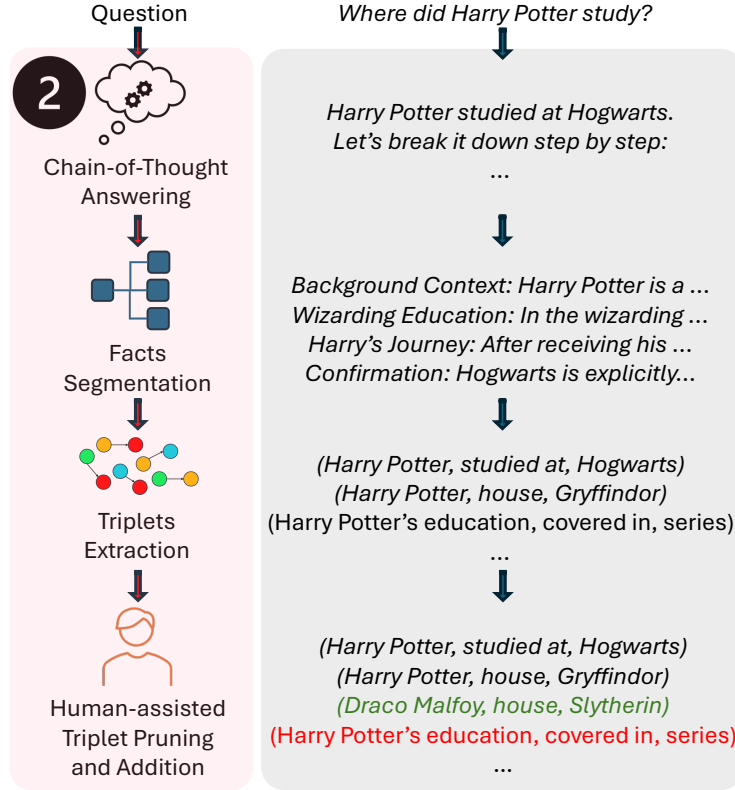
Question

2

Chain-of-Thought Answering

Facts Segmentation

Triplets Extraction

Human-assisted Triplet Pruning and Addition

Where did Harry Potter study?

Harry Potter studied at Hogwarts.
Let's break it down step by step:
...

Background Context: Harry Potter is a ...
Wizarding Education: In the wizarding ...
Harry's Journey: After receiving his ...
Confirmation: Hogwarts is explicitly...

(Harry Potter, studied at, Hogwarts)
(Harry Potter, house, Gryffindor)
(Harry Potter's education, covered in, series)
...

(Harry Potter, studied at, Hogwarts)
(Harry Potter, house, Gryffindor)
(Draco Malfoy, house, Slytherin)
(Harry Potter's education, covered in, series)
...